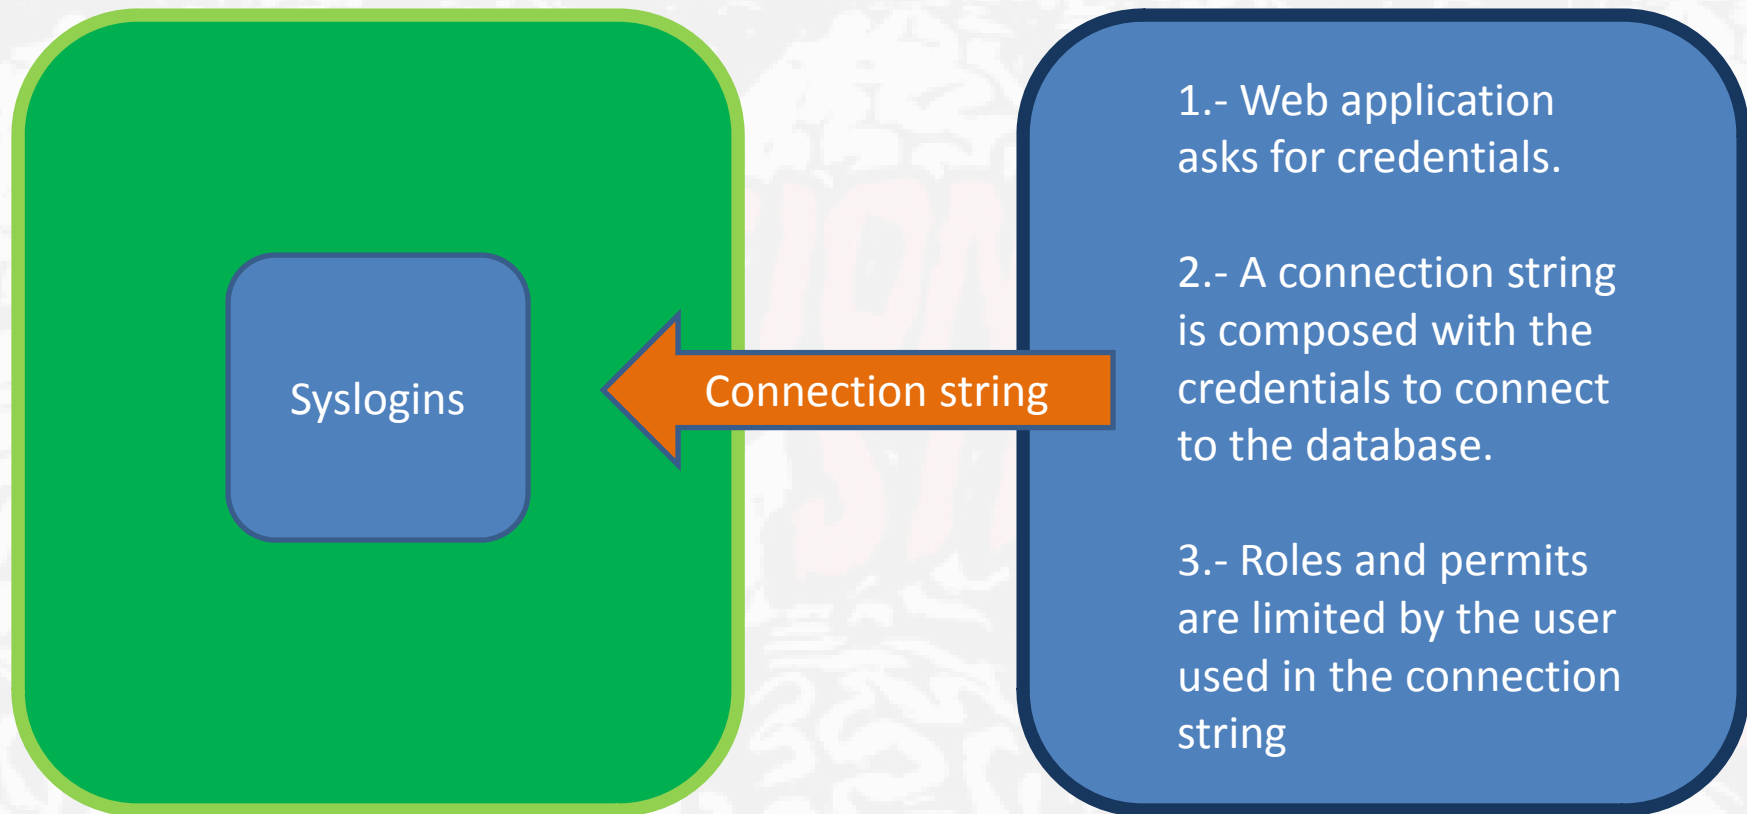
Syslogins

Connection string

1.- Web application asks for credentials.

2.- A connection string is composed with the credentials to connect to the database.

3.- Roles and permits are limited by the user used in the connection string